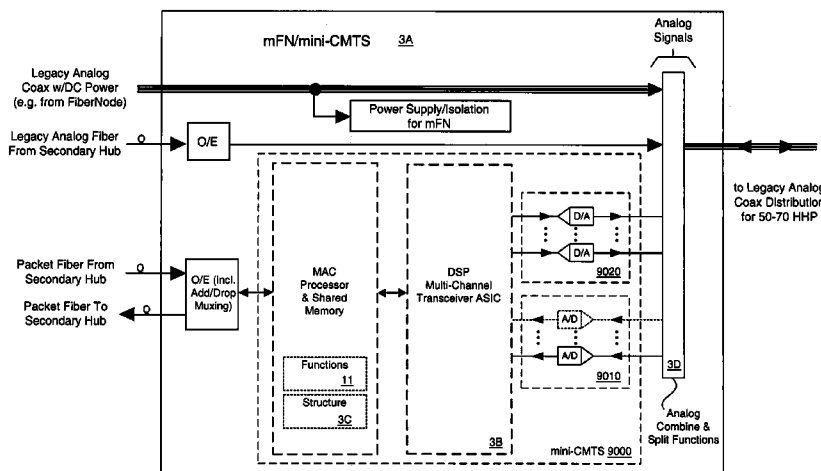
mFN/mini-CMTS 3A

Analog Signals

Legacy Analog Coax w/DC Power (e.g. from FiberNode)

Power Supply/Isolation for mFN

Legacy Analog Fiber From Secondary Hub

O/E

to Legacy Analog Coax Distribution for 50-70 HHP

D/A

D/A

9020

Packet Fiber From Secondary Hub

Packet Fiber To Secondary Hub

O/E (incl. Add/Drop Muxing)

MAC Processor & Shared Memory

DSP Multi-Channel Transceiver ASIC

A/D

A/D

9010

Functions 11

Structure 3C

3B

3D

mini-CMTS 9000

Analog Combine & Split Functions